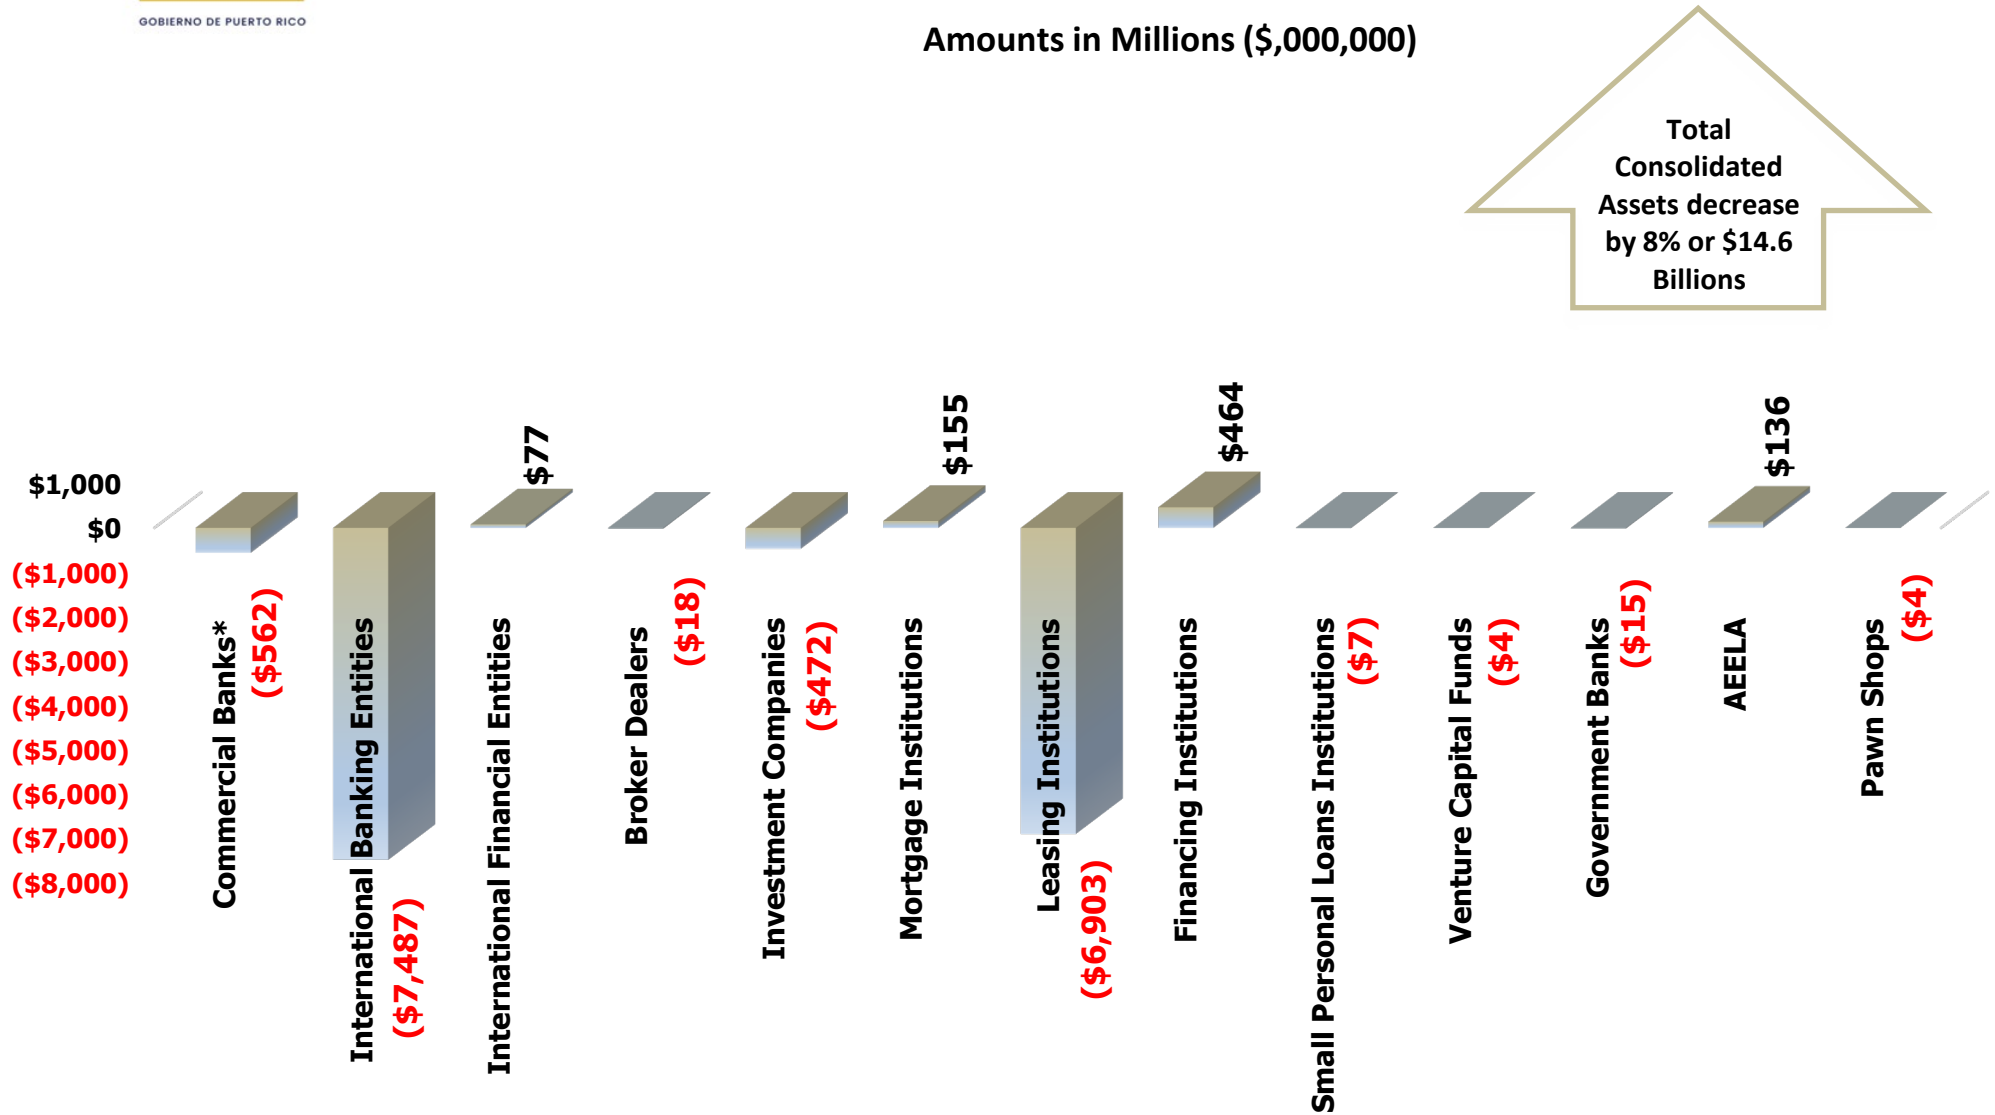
GOBIERNO DE PUERTO RICO

Amounts in Millions ($,000,000)

Total Consolidated Assets decrease by 8% or $14.6 Billions

$1,000
$0
($1,000)
($2,000)
($3,000)
($4,000)
($5,000)
($6,000)
($7,000)
($8,000)

Commercial Banks*
($562)
International Banking Entities
($7,487)
International Financial Entities
$77
Broker Dealers
($18)
Investment Companies
($472)
Mortgage Institutions
$155
Leasing Institutions
($6,903)
Financing Institutions
$464
Small Personal Loans Institutions
($7)
Venture Capital Funds
($4)
Government Banks
($15)
AEELA
$136
Pawn Shops
($4)